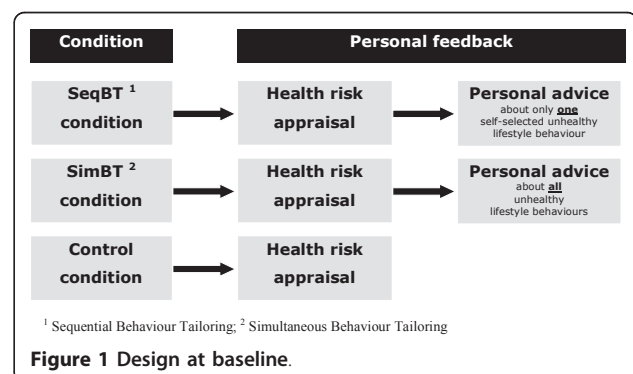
Condition

Personal feedback

SeqBT $^1$ condition

Health risk appraisal

Personal advice about only one self-selected unhealthy lifestyle behaviour

SimBT $^2$ condition

Health risk appraisal

Personal advice about all unhealthy lifestyle behaviours

Control condition

Health risk appraisal

$^1$ Sequential Behaviour Tailoring; $^2$ Simultaneous Behaviour Tailoring

Figure 1 Design at baseline.